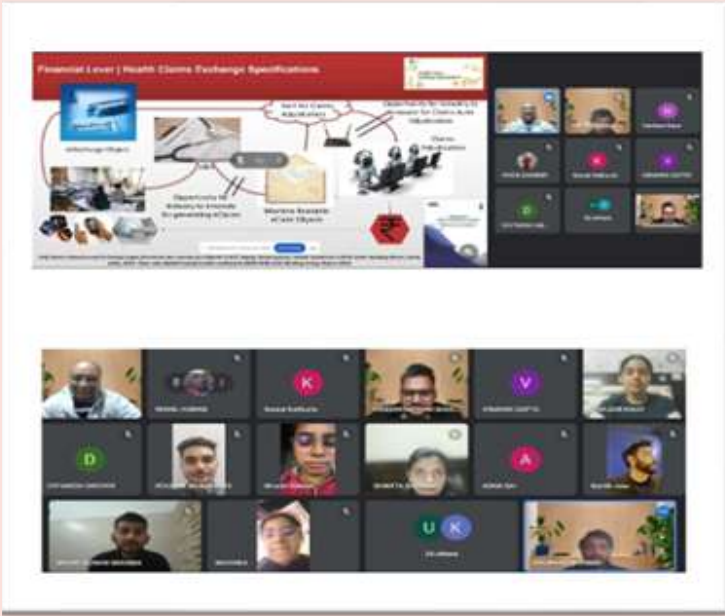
Financial Lever | Health Claims Exchange Specifications

Interchange Object

Sent for Claims Adjudication

Opportunity for Industry to innovate for Claims Auto Adjudication

Claims Adjudication

Opportunity for Industry to innovate for generating eClaims

Machine Readable eClaim Objects

H

K

V

D

A

U K

K

D

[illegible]